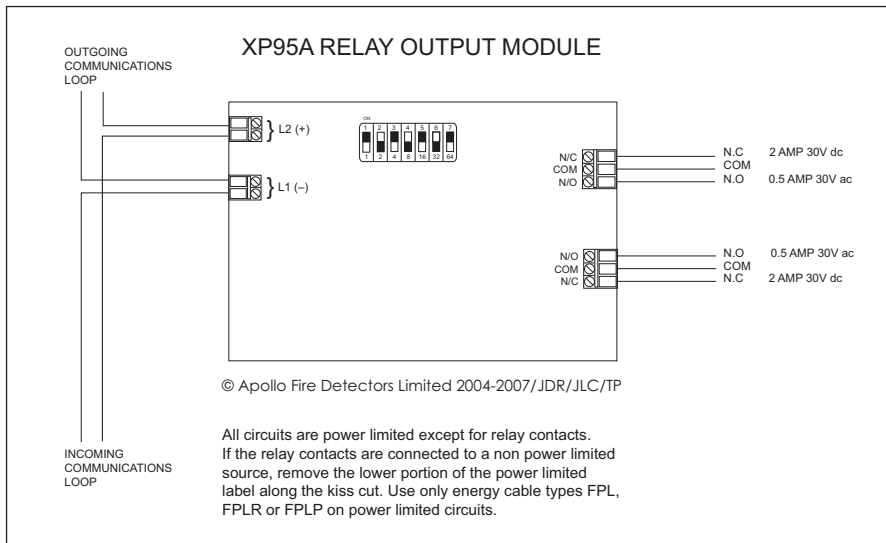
XP95A RELAY OUTPUT MODULE

OUTGOING COMMUNICATIONS LOOP

L2 (+)

L1 (–)

ON
1 2 3 4 5 6 7
1 2 4 8 16 32 64

N/C
COM
N/O

N.C 2 AMP 30V dc
COM
N.O 0.5 AMP 30V ac

N/O
COM
N/C

N.O 0.5 AMP 30V ac
COM
N.C 2 AMP 30V dc

© Apollo Fire Detectors Limited 2004-2007/JDR/JLC/TP

INCOMING COMMUNICATIONS LOOP

All circuits are power limited except for relay contacts. If the relay contacts are connected to a non power limited source, remove the lower portion of the power limited label along the kiss cut. Use only energy cable types FPL, FPLR or FPLP on power limited circuits.